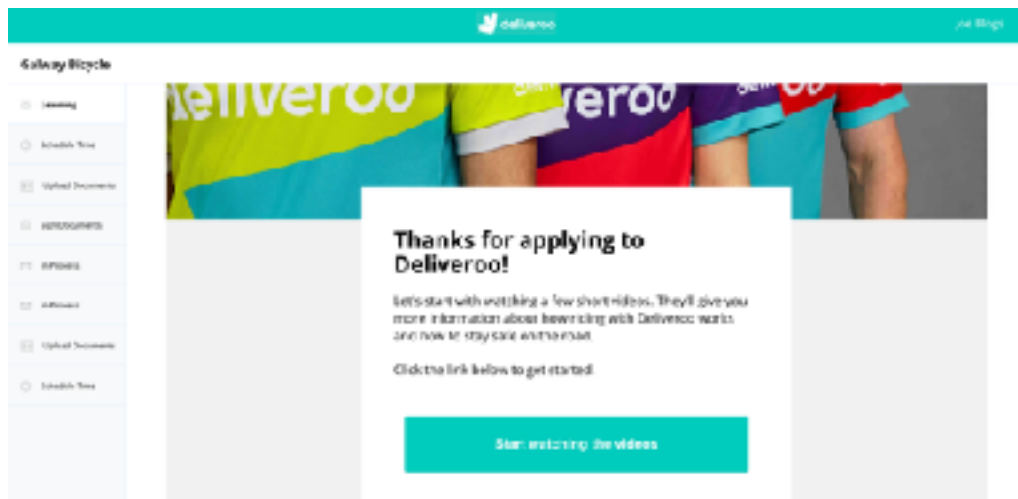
deliveroo

Log Out

Galway Bicycle

Watching

Schedule Time

Upload Documents

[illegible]

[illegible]

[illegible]

Upload Documents

Schedule Time

deliveroo

veroo

Thanks for applying to Deliveroo!

Let's start with watching a few short videos. They'll give you more information about how riding with Deliveroo works and how to stay safe on the road.

Click the link below to get started!

Start watching the videos